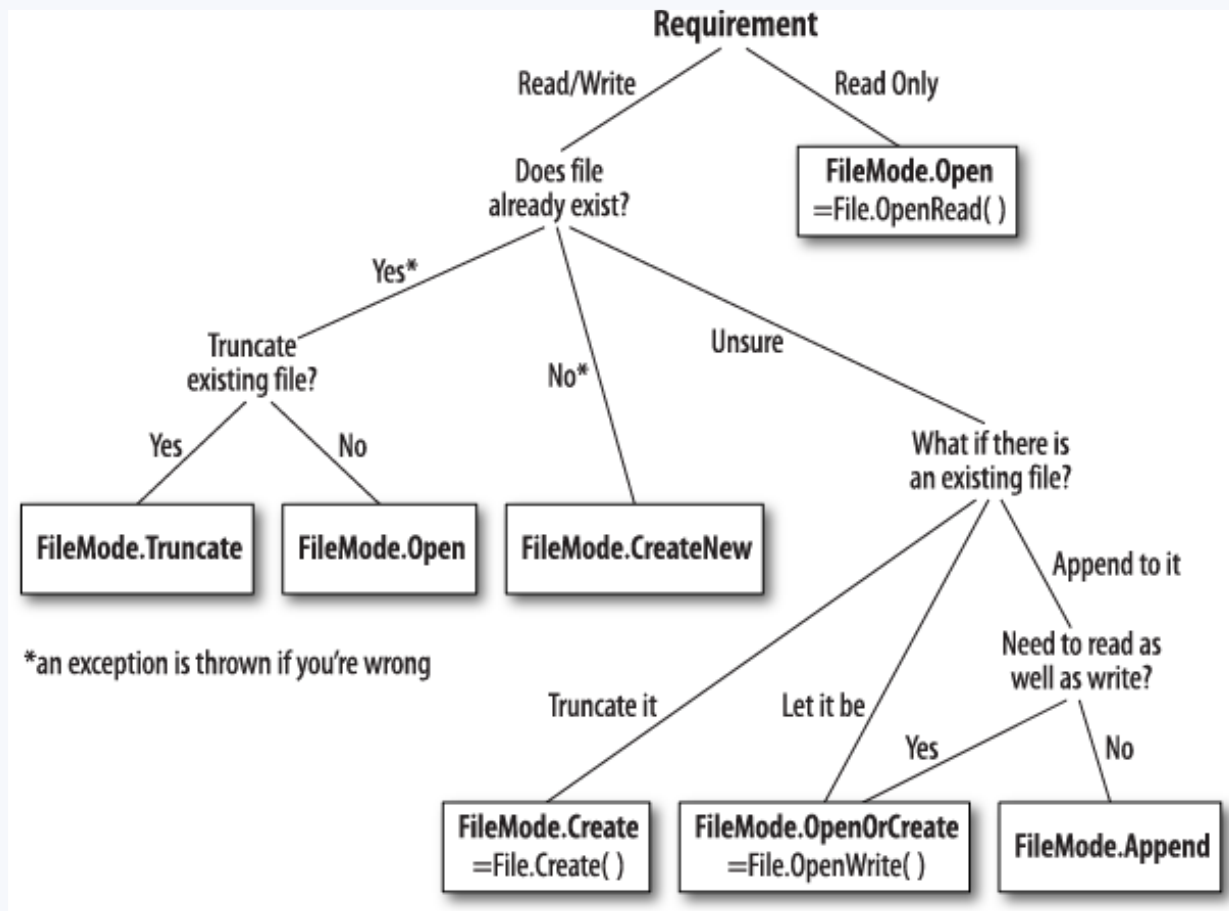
Requirement

Read/Write

Read Only

Does file already exist?

FileMode.Open
=File.OpenRead( )

Yes*

Truncate existing file?

No*

Unsure

Yes

No

What if there is an existing file?

FileMode.Truncate

FileMode.Open

FileMode.CreateNew

Append to it

*an exception is thrown if you're wrong

Need to read as well as write?

Truncate it

Let it be

Yes

No

FileMode.Create
=File.Create( )

FileMode.OpenOrCreate
=File.OpenWrite( )

FileMode.Append